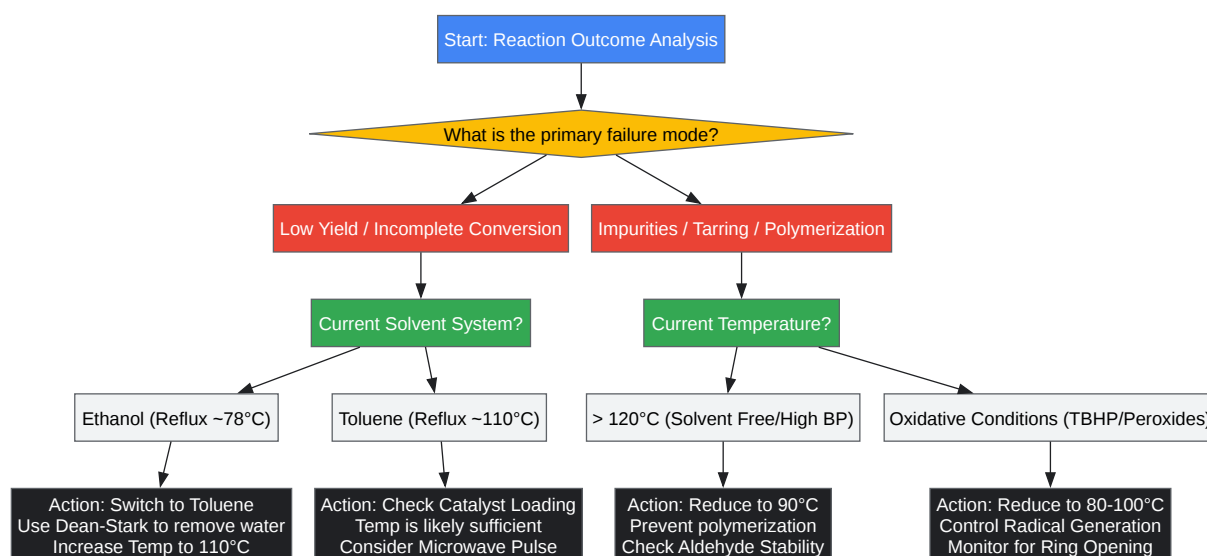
Start: Reaction Outcome Analysis

What is the primary failure mode?

Low Yield / Incomplete Conversion

Impurities / Tarring / Polymerization

Current Solvent System?

Current Temperature?

Ethanol (Reflux ~78°C)

Toluene (Reflux ~110°C)

> 120°C (Solvent Free/High BP)

Oxidative Conditions (TBHP/Peroxides)

Action: Switch to Toluene
Use Dean-Stark to remove water
Increase Temp to 110°C

Action: Check Catalyst Loading
Temp is likely sufficient
Consider Microwave Pulse

Action: Reduce to 90°C
Prevent polymerization
Check Aldehyde Stability

Action: Reduce to 80-100°C
Control Radical Generation
Monitor for Ring Opening